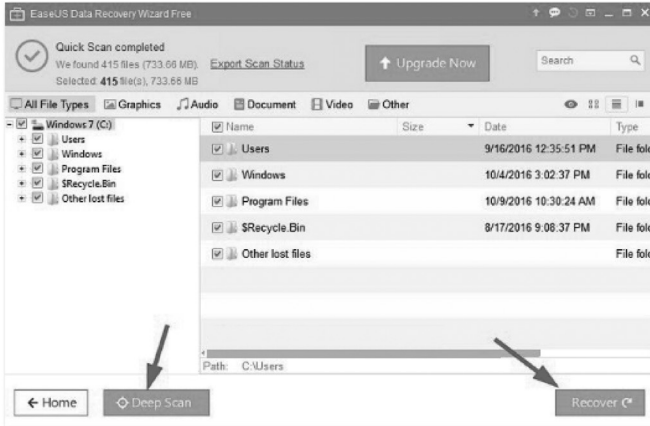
EaseUS Data Recovery Wizard Free

Quick Scan completed
We found 415 files (733.66 MB). Export Scan Status
Selected: 415 file(s), 733.66 MB

Upgrade Now

Search

All File Types Graphics Audio Document Video Other

Windows 7 (C:)
Users
Windows
Program Files
$Recycle.Bin
Other lost files

| Name | Size | Date | Type |
|---|---|---|---|
| Users | | 9/16/2016 12:35:51 PM | File fol |
| Windows | | 10/4/2016 3:02:37 PM | File fol |
| Program Files | | 10/9/2016 10:30:24 AM | File fol |
| $Recycle.Bin | | 8/17/2016 9:08:37 PM | File fol |
| Other lost files | | | File fol |

Path: C:\Users

← Home

Deep Scan

Recover